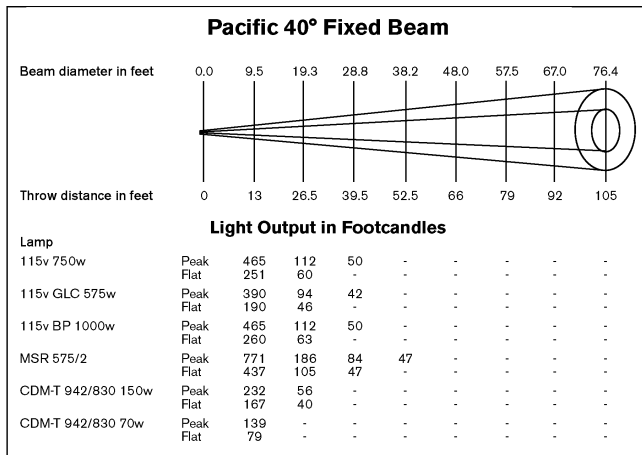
Pacific 40° Fixed Beam

Beam diameter in feet 0.0 9.5 19.3 28.8 38.2 48.0 57.5 67.0 76.4

Throw distance in feet 0 13 26.5 39.5 52.5 66 79 92 105

Light Output in Footcandles

| Lamp | | | | | | | | | |
|---|---|---|---|---|---|---|---|---|---|
| 115v 750w | Peak | 465 | 112 | 50 | - | - | - | - | - |
| | Flat | 251 | 60 | - | - | - | - | - | - |
| 115v GLC 575w | Peak | 390 | 94 | 42 | - | - | - | - | - |
| | Flat | 190 | 46 | - | - | - | - | - | - |
| 115v BP 1000w | Peak | 465 | 112 | 50 | - | - | - | - | - |
| | Flat | 260 | 63 | - | - | - | - | - | - |
| MSR 575/2 | Peak | 771 | 186 | 84 | 47 | - | - | - | - |
| | Flat | 437 | 105 | 47 | - | - | - | - | - |
| CDM-T 942/830 150w | Peak | 232 | 56 | - | - | - | - | - | - |
| | Flat | 167 | 40 | - | - | - | - | - | - |
| CDM-T 942/830 70w | Peak | 139 | - | - | - | - | - | - | - |
| | Flat | 79 | - | - | - | - | - | - | - |